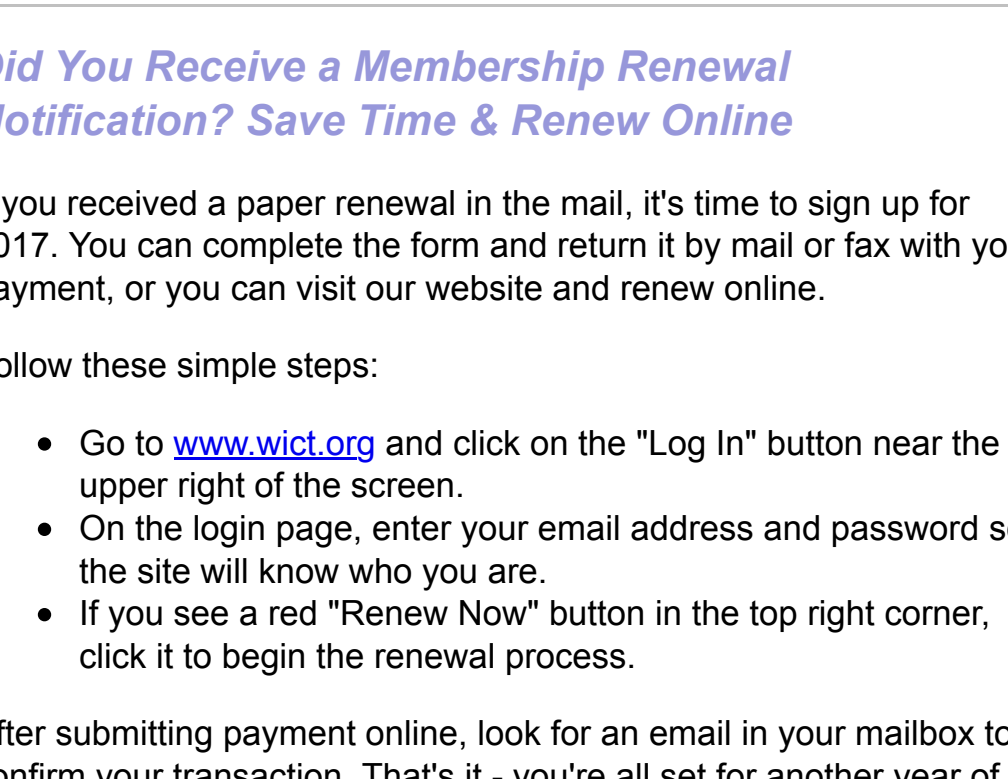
Did You Receive a Membership Renewal Notification? Save Time & Renew Online

you received a paper renewal in the mail, it's time to sign up for 017. You can complete the form and return it by mail or fax with yo ayment, or you can visit our website and renew online.

ollow these simple steps:

- Go to www.wict.org and click on the "Log In" button near the upper right of the screen.
- On the login page, enter your email address and password s the site will know who you are.
- If you see a red "Renew Now" button in the top right corner, click it to begin the renewal process.

fter submitting payment online, look for an email in your mailbox to onfirm your transaction. That's it - you're all set for another year of